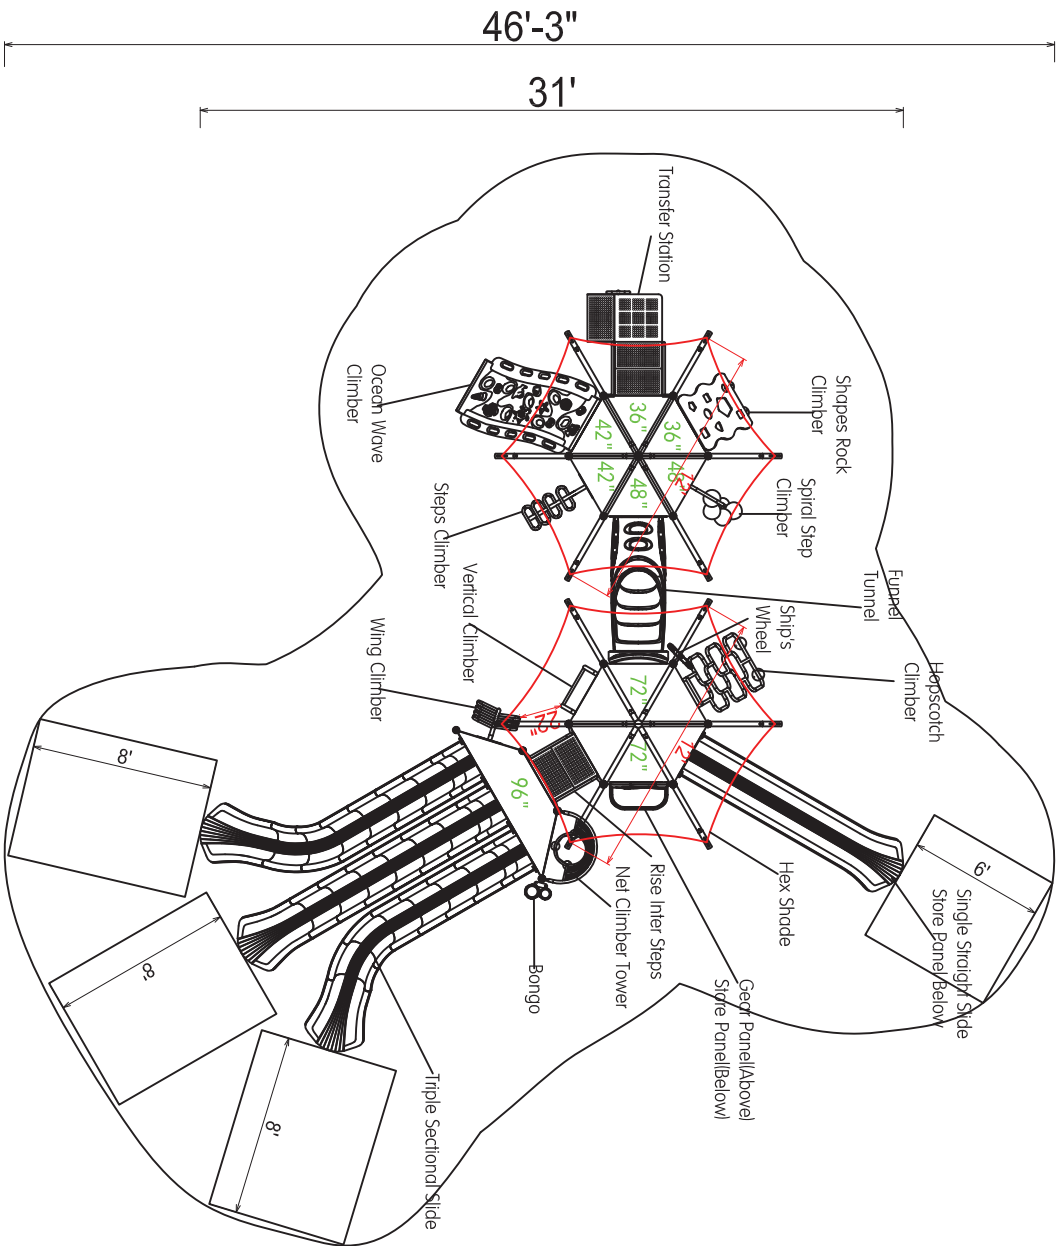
46'-3"

31'

Transfer Station

Ocean Wave Climber

Shapes Rock Climber

36"

42"

36"

42"

48"

48"

Spiral Step Climber

Steps Climber

Funnel Tunnel

Vertical Climber

Ship's Wheel

Hopscotch Climber

Wing Climber

72"

22"

72"

72"

96"

8'

8'

8'

6'

Hex Shade

Single Straight Side Store Panel Below

Rise Inter Steps

Net Climber Tower

Bongo

Gear Panel(Above) Store Panel(Below)

Triple Sectional Slide